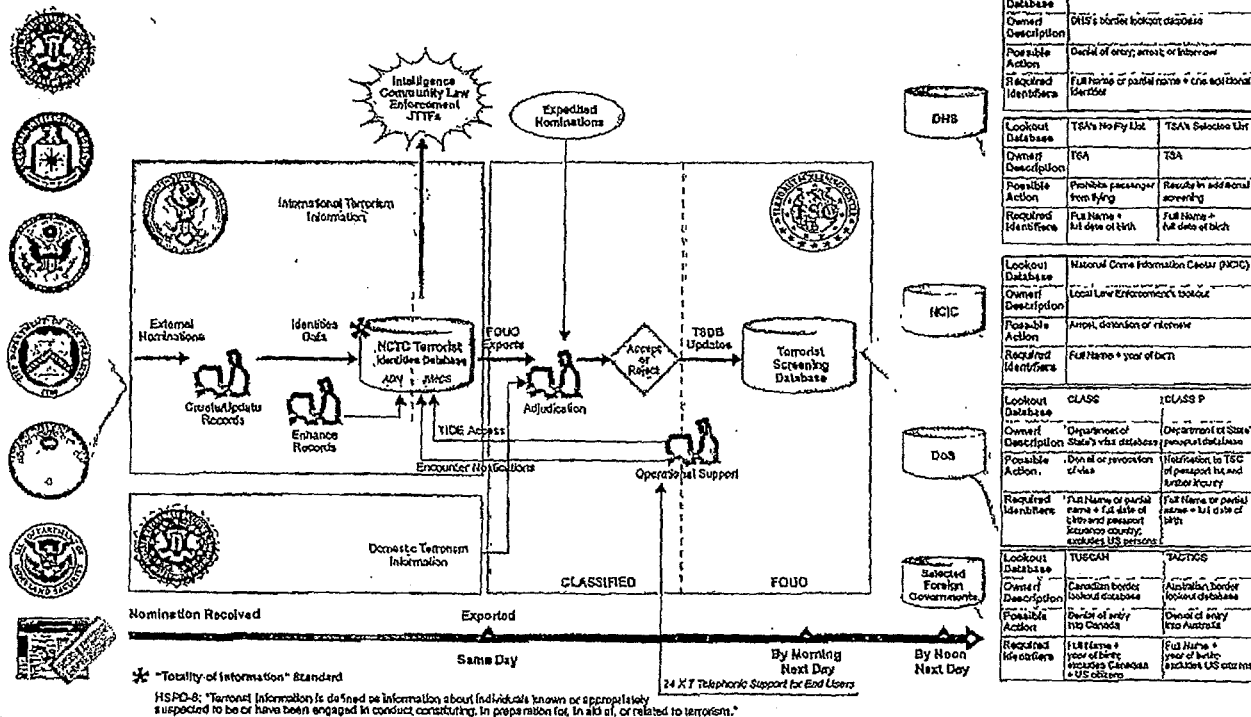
Intelligence Community Law Enforcement JTTFs

Expedited Nominations

International Terrorism Information

External Nominations

Create/Update Records

Identities Data

Enhance Records

NCTC Terrorist Identities Database

ADY | WMCS

FOUO Exports

Adjudication

Accept or Reject

TSDB Updates

Terrorist Screening Database

TIDE Access

Encounter Notifications

Operational Support

Domestic Terrorism Information

CLASSIFIED

FOUO

Nomination Received

Exported

Same Day

By Morning Next Day

By Noon Next Day

24 X 7 Telephonic Support for End Users

* "Totality of Information" Standard

HSPD-6: "Terrorist information is defined as information about individuals known or appropriately suspected to be or have been engaged in conduct constituting, in preparation for, in aid of, or related to terrorism."

DHS

NCIC

DoS

Selected Foreign Governments

| Lookout Database | | |
|---|---|---|
| Owner/ Description | DHS's border lookout database | |
| Possible Action | Denial of entry; arrest; or interview | |
| Required Identifiers | Full name or partial name + one additional identifier | |

| Lookout Database | TSA's No Fly List | TSA's Selectee List |
|---|---|---|
| Owner/ Description | TSA | TSA |
| Possible Action | Prohibits passenger from flying | Results in additional screening |
| Required Identifiers | Full Name + full date of birth | Full Name + full date of birth |

| Lookout Database | National Crime Information Center (NCIC) |
|---|---|
| Owner/ Description | Local Law Enforcement's lookout |
| Possible Action | Arrest, detention or interview |
| Required Identifiers | Full Name + year of birth |

| Lookout Database | CLASS | CLASS P |
|---|---|---|
| Owner/ Description | Department of State's visa database | Department of State's passport database |
| Possible Action | Denial or revocation of visa | Notification to TSC of passport hit and further inquiry |
| Required Identifiers | Full Name or partial name + full date of birth and passport issuance country; excludes US persons | Full Name or partial name + full date of birth |

| Lookout Database | TUSCAN | TACTICS |
|---|---|---|
| Owner/ Description | Canadian border lookout database | Australian border lookout database |
| Possible Action | Denial of entry into Canada | Denial of entry into Australia |
| Required Identifiers | Full Name + year of birth; excludes Canadian + US citizens | Full Name + year of birth; excludes US citizens |